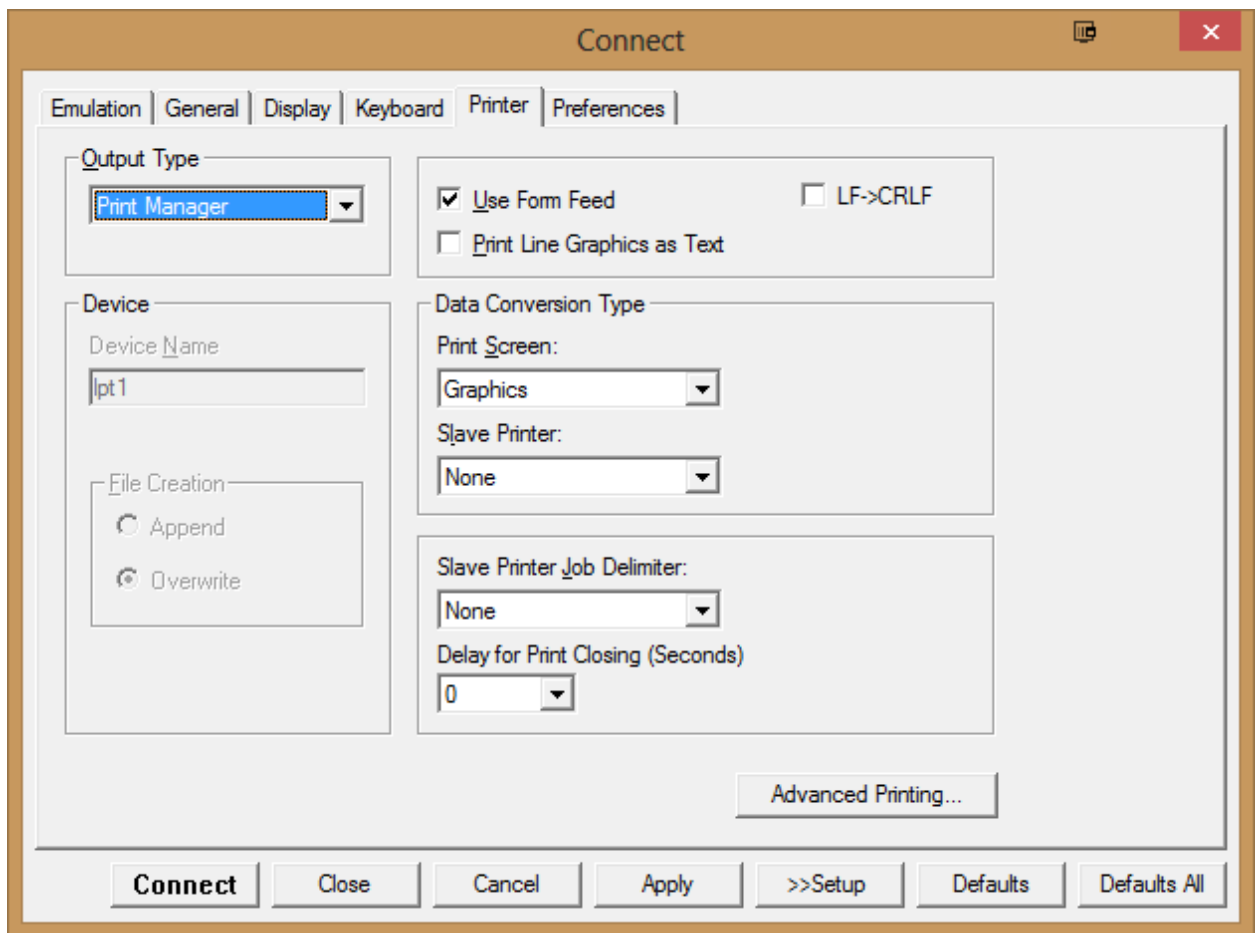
Connect

Emulation | General | Display | Keyboard | Printer | Preferences

Output Type
Print Manager

Use Form Feed
LF->CRLF
Print Line Graphics as Text

Device
Device Name
lpt1

File Creation
Append
Overwrite

Data Conversion Type
Print Screen:
Graphics
Slave Printer:
None

Slave Printer Job Delimiter:
None
Delay for Print Closing (Seconds)
0

Advanced Printing...

Connect | Close | Cancel | Apply | >>Setup | Defaults | Defaults All